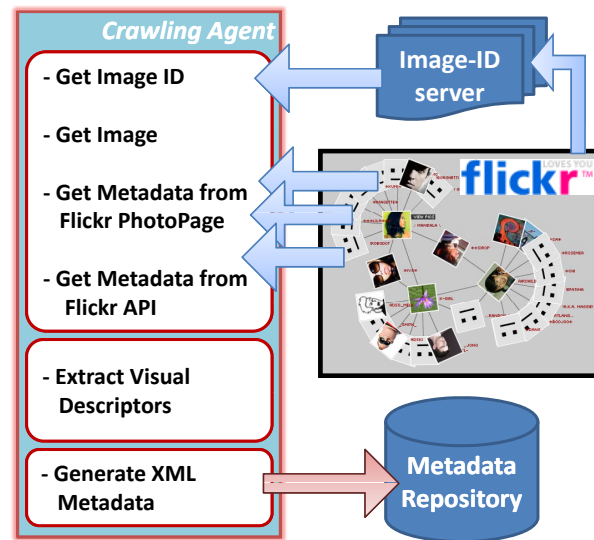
Crawling Agent

- Get Image ID

- Get Image

- Get Metadata from Flickr PhotoPage

- Get Metadata from Flickr API

- Extract Visual Descriptors

- Generate XML Metadata

Image-ID server

flickr LOVES YOU TM

Metadata Repository